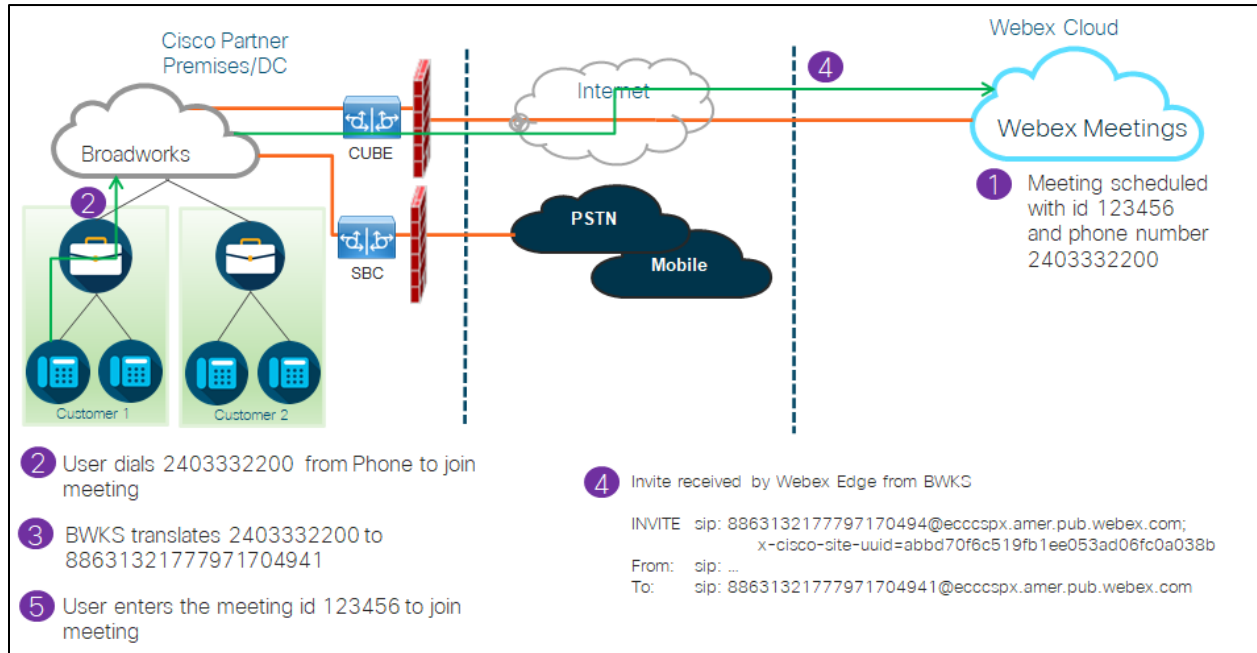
Cisco Partner Premises/DC

Webex Cloud

4

Internet

Webex Meetings

Broadworks

CUBE

2

SBC

PSTN

Mobile

1 Meeting scheduled with id 123456 and phone number 2403332200

Customer 1

Customer 2

2 User dials 2403332200 from Phone to join meeting

3 BWKS translates 2403332200 to 88631321777971704941

5 User enters the meeting id 123456 to join meeting

4 Invite received by Webex Edge from BWKS

INVITE sip: 8863132177797170494@ecccspx.amer.pub.webex.com; x-cisco-site-uuid=abbd70f6c519fb1ee053ad06fc0a038b
From: sip: ...
To: sip: 88631321777971704941@ecccspx.amer.pub.webex.com